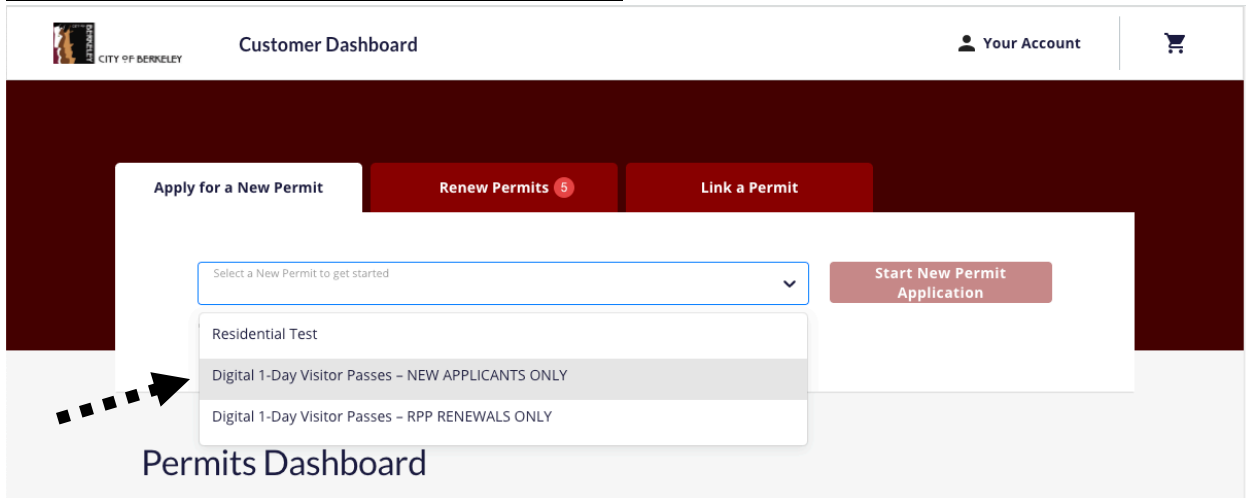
BERKELEY CITY OF BERKELEY

Customer Dashboard

Your Account

Apply for a New Permit

Renew Permits 5

Link a Permit

Select a New Permit to get started

Start New Permit Application

Residential Test

Digital 1-Day Visitor Passes – NEW APPLICANTS ONLY

Digital 1-Day Visitor Passes – RPP RENEWALS ONLY

Permits Dashboard